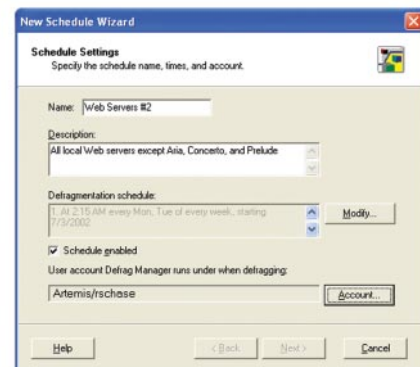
New Schedule Wizard

Schedule Settings
Specify the schedule name, times, and account.

Name: Web Servers #2

Description:
All local Web servers except Aria, Concerto, and Prelude

Defragmentation schedule:
1. At 2:15 AM every Mon, Tue of every week, starting 7/3/2002

Modify...

Schedule enabled

User account Defrag Manager runs under when defragging:

Artemis/rschase

Account...

Help

< Back

Next >

Cancel